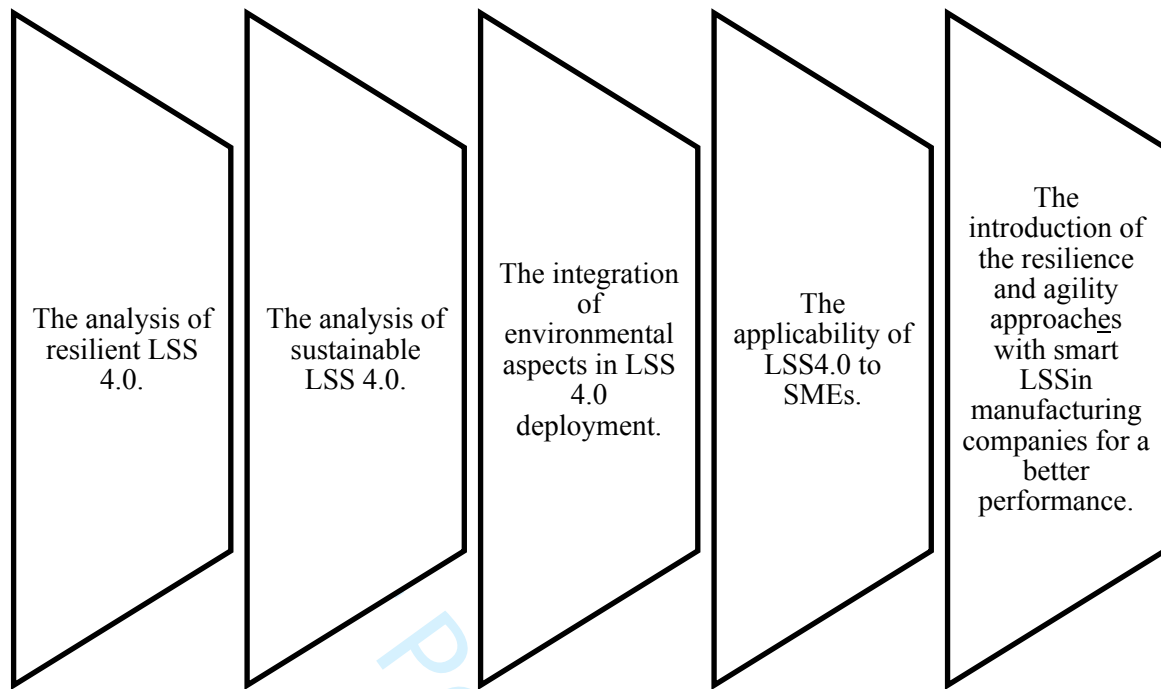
The analysis of resilient LSS 4.0.

The analysis of sustainable LSS 4.0.

The integration of environmental aspects in LSS 4.0 deployment.

The applicability of LSS4.0 to SMEs.

The introduction of the resilience and agility approaches with smart LSSin manufacturing companies for a better performance.